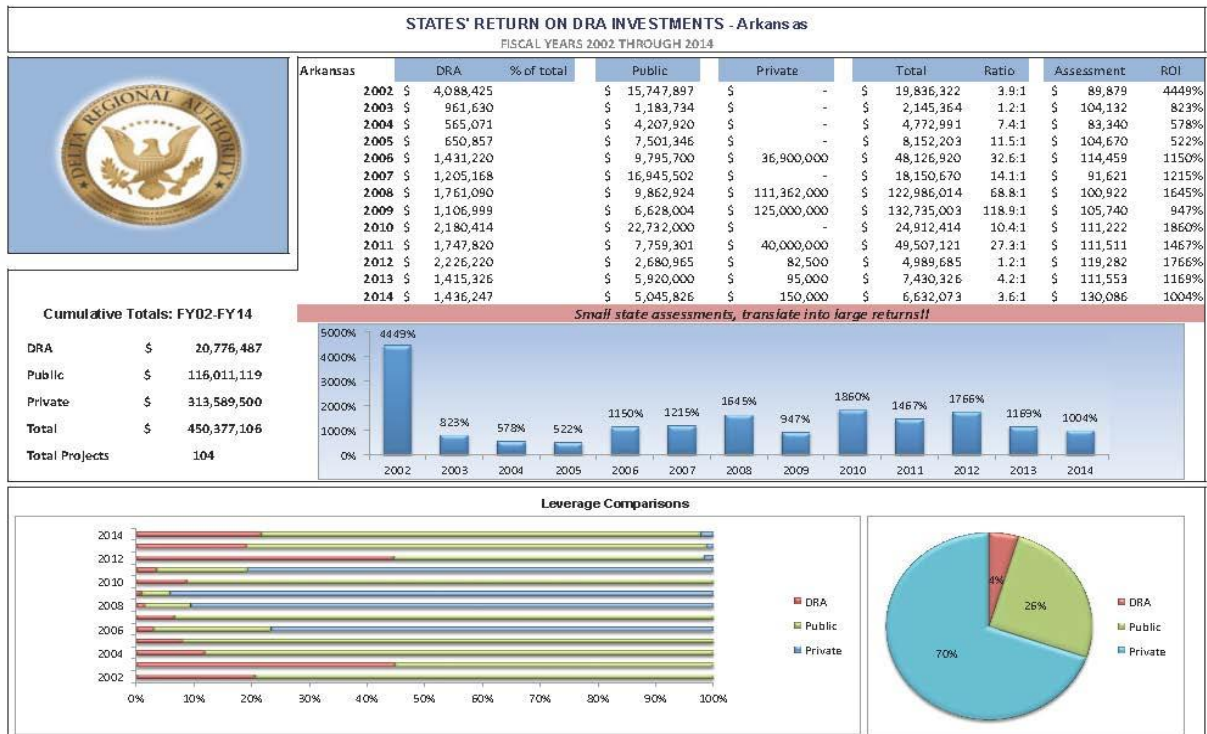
STATES' RETURN ON DRA INVESTMENTS - Arkansas

FISCAL YEARS 2002 THROUGH 2014

DELTA REGIONAL AUTHORITY

| Arkansas | DRA | % of total | Public | Private | Total | Ratio | Assessment | ROI |
|---|---|---|---|---|---|---|---|---|
| 2002 | \$ 4,088,425 | | \$ 15,747,897 | \$ - | \$ 19,836,322 | 3.9:1 | \$ 89,879 | 4449% |
| 2003 | \$ 961,630 | | \$ 1,183,734 | \$ - | \$ 2,145,364 | 1.2:1 | \$ 104,132 | 823% |
| 2004 | \$ 565,071 | | \$ 4,207,920 | \$ - | \$ 4,772,991 | 7.4:1 | \$ 83,340 | 578% |
| 2005 | \$ 650,857 | | \$ 7,501,346 | \$ - | \$ 8,152,203 | 11.5:1 | \$ 104,670 | 522% |
| 2006 | \$ 1,431,220 | | \$ 9,795,700 | \$ 36,900,000 | \$ 48,126,920 | 32.6:1 | \$ 114,459 | 1150% |
| 2007 | \$ 1,205,168 | | \$ 16,945,502 | \$ - | \$ 18,150,670 | 14.1:1 | \$ 91,621 | 1215% |
| 2008 | \$ 1,761,090 | | \$ 9,862,924 | \$ 111,362,000 | \$ 122,986,014 | 68.8:1 | \$ 100,922 | 1645% |
| 2009 | \$ 1,106,999 | | \$ 6,628,004 | \$ 125,000,000 | \$ 132,735,003 | 118.9:1 | \$ 105,740 | 947% |
| 2010 | \$ 2,180,414 | | \$ 22,732,000 | \$ - | \$ 24,912,414 | 10.4:1 | \$ 111,222 | 1860% |
| 2011 | \$ 1,747,820 | | \$ 7,759,301 | \$ 40,000,000 | \$ 49,507,121 | 27.3:1 | \$ 111,511 | 1467% |
| 2012 | \$ 2,226,220 | | \$ 2,680,965 | \$ 82,500 | \$ 4,989,685 | 1.2:1 | \$ 119,282 | 1766% |
| 2013 | \$ 1,415,326 | | \$ 5,920,000 | \$ 95,000 | \$ 7,430,326 | 4.2:1 | \$ 111,553 | 1169% |
| 2014 | \$ 1,436,247 | | \$ 5,045,826 | \$ 150,000 | \$ 6,632,073 | 3.6:1 | \$ 130,086 | 1004% |

Small state assessments, translate into large returns!!

Cumulative Totals: FY02-FY14

| | | |
|---|---|---|
| DRA | \$ | 20,776,487 |
| Public | \$ | 116,011,119 |
| Private | \$ | 313,589,500 |
| Total | \$ | 450,377,106 |
| Total Projects | | 104 |

5000% 4000% 3000% 2000% 1000% 0%
4449% 823% 578% 522% 1150% 1215% 1645% 947% 1860% 1467% 1766% 1169% 1004%
2002 2003 2004 2005 2006 2007 2008 2009 2010 2011 2012 2013 2014

Leverage Comparisons

2014 2012 2010 2008 2006 2004 2002
0% 10% 20% 30% 40% 50% 60% 70% 80% 90% 100%
DRA
Public
Private

4%
26%
70%
DRA
Public
Private